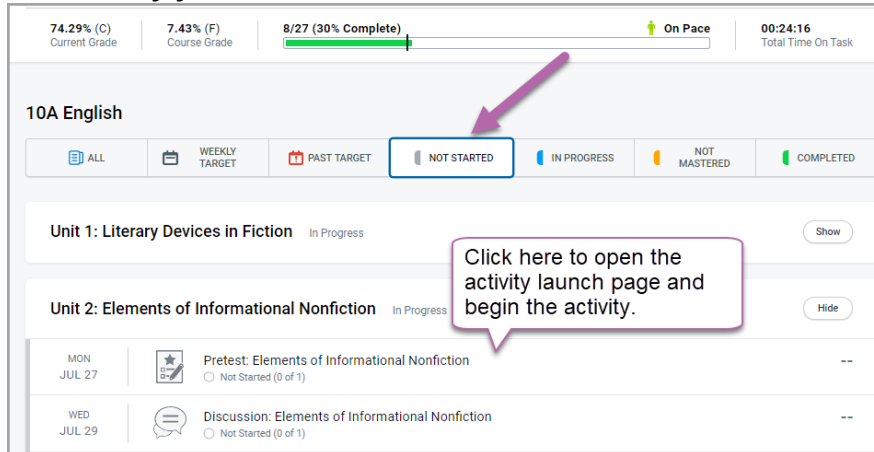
74.29% (C)
Current Grade

7.43% (F)
Course Grade

8/27 (30% Complete)

On Pace

00:24:16
Total Time On Task

10A English

ALL
WEEKLY TARGET
PAST TARGET
NOT STARTED
IN PROGRESS
NOT MASTERED
COMPLETED

Unit 1: Literary Devices in Fiction In Progress Show

Click here to open the activity launch page and begin the activity.

Unit 2: Elements of Informational Nonfiction In Progress Hide

MON
JUL 27
Pretest: Elements of Informational Nonfiction
Not Started (0 of 1)
--

WED
JUL 29
Discussion: Elements of Informational Nonfiction
Not Started (0 of 1)
--